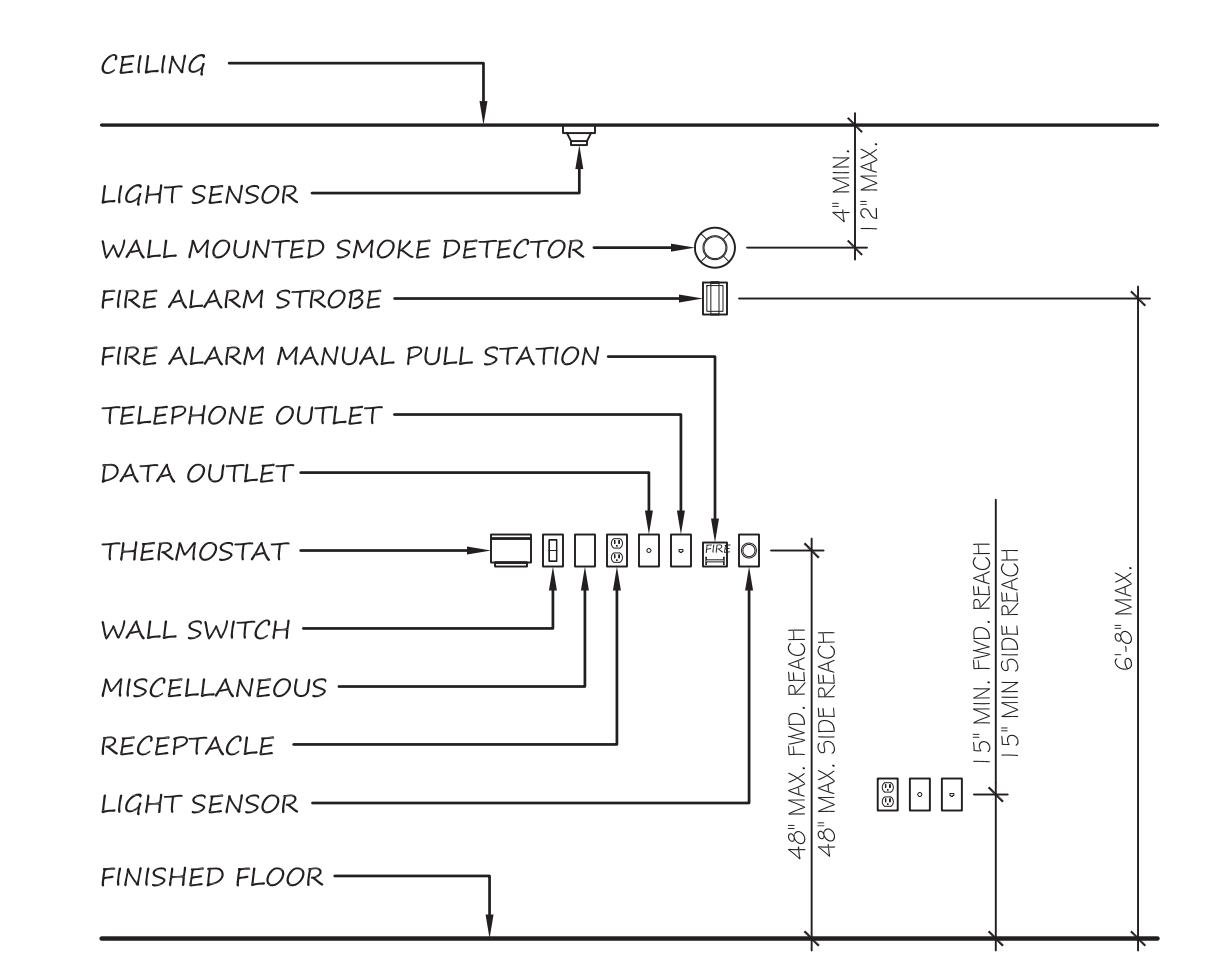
CEILING

LIGHT SENSOR

WALL MOUNTED SMOKE DETECTOR

FIRE ALARM STROBE

FIRE ALARM MANUAL PULL STATION

TELEPHONE OUTLET

DATA OUTLET

THERMOSTAT

WALL SWITCH

MISCELLANEOUS

RECEPTACLE

LIGHT SENSOR

FINISHED FLOOR

4" MIN.
12" MAX.

FIRE

48" MAX. FWD. REACH
48" MAX. SIDE REACH

15" MIN. FWD. REACH
15" MIN SIDE REACH

6'-8" MAX.